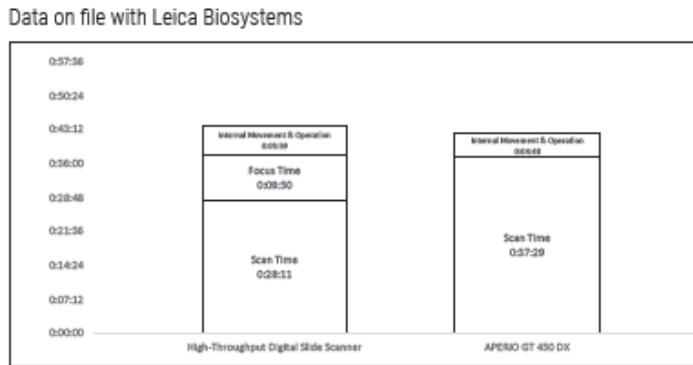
Data on file with Leica Biosystems

0:57:36
0:50:24
0:43:12
0:36:00
0:28:48
0:21:36
0:14:24
0:07:12
0:00:00

Internal Movement & Operation
0:05:59

Focus Time
0:08:50

Scan Time
0:28:11

Internal Movement & Operation
0:04:48

Scan Time
0:37:29

High-Throughput Digital Slide Scanner

APERIO GT 450 DX